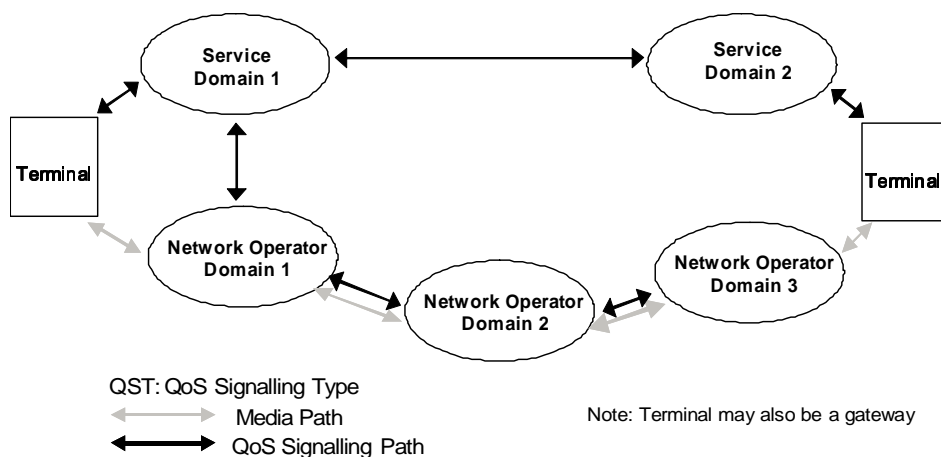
Service Domain 1

Service Domain 2

Terminal

Terminal

Network Operator Domain 1

Network Operator Domain 2

Network Operator Domain 3

QST: QoS Signalling Type

Media Path

QoS Signalling Path

Note: Terminal may also be a gateway